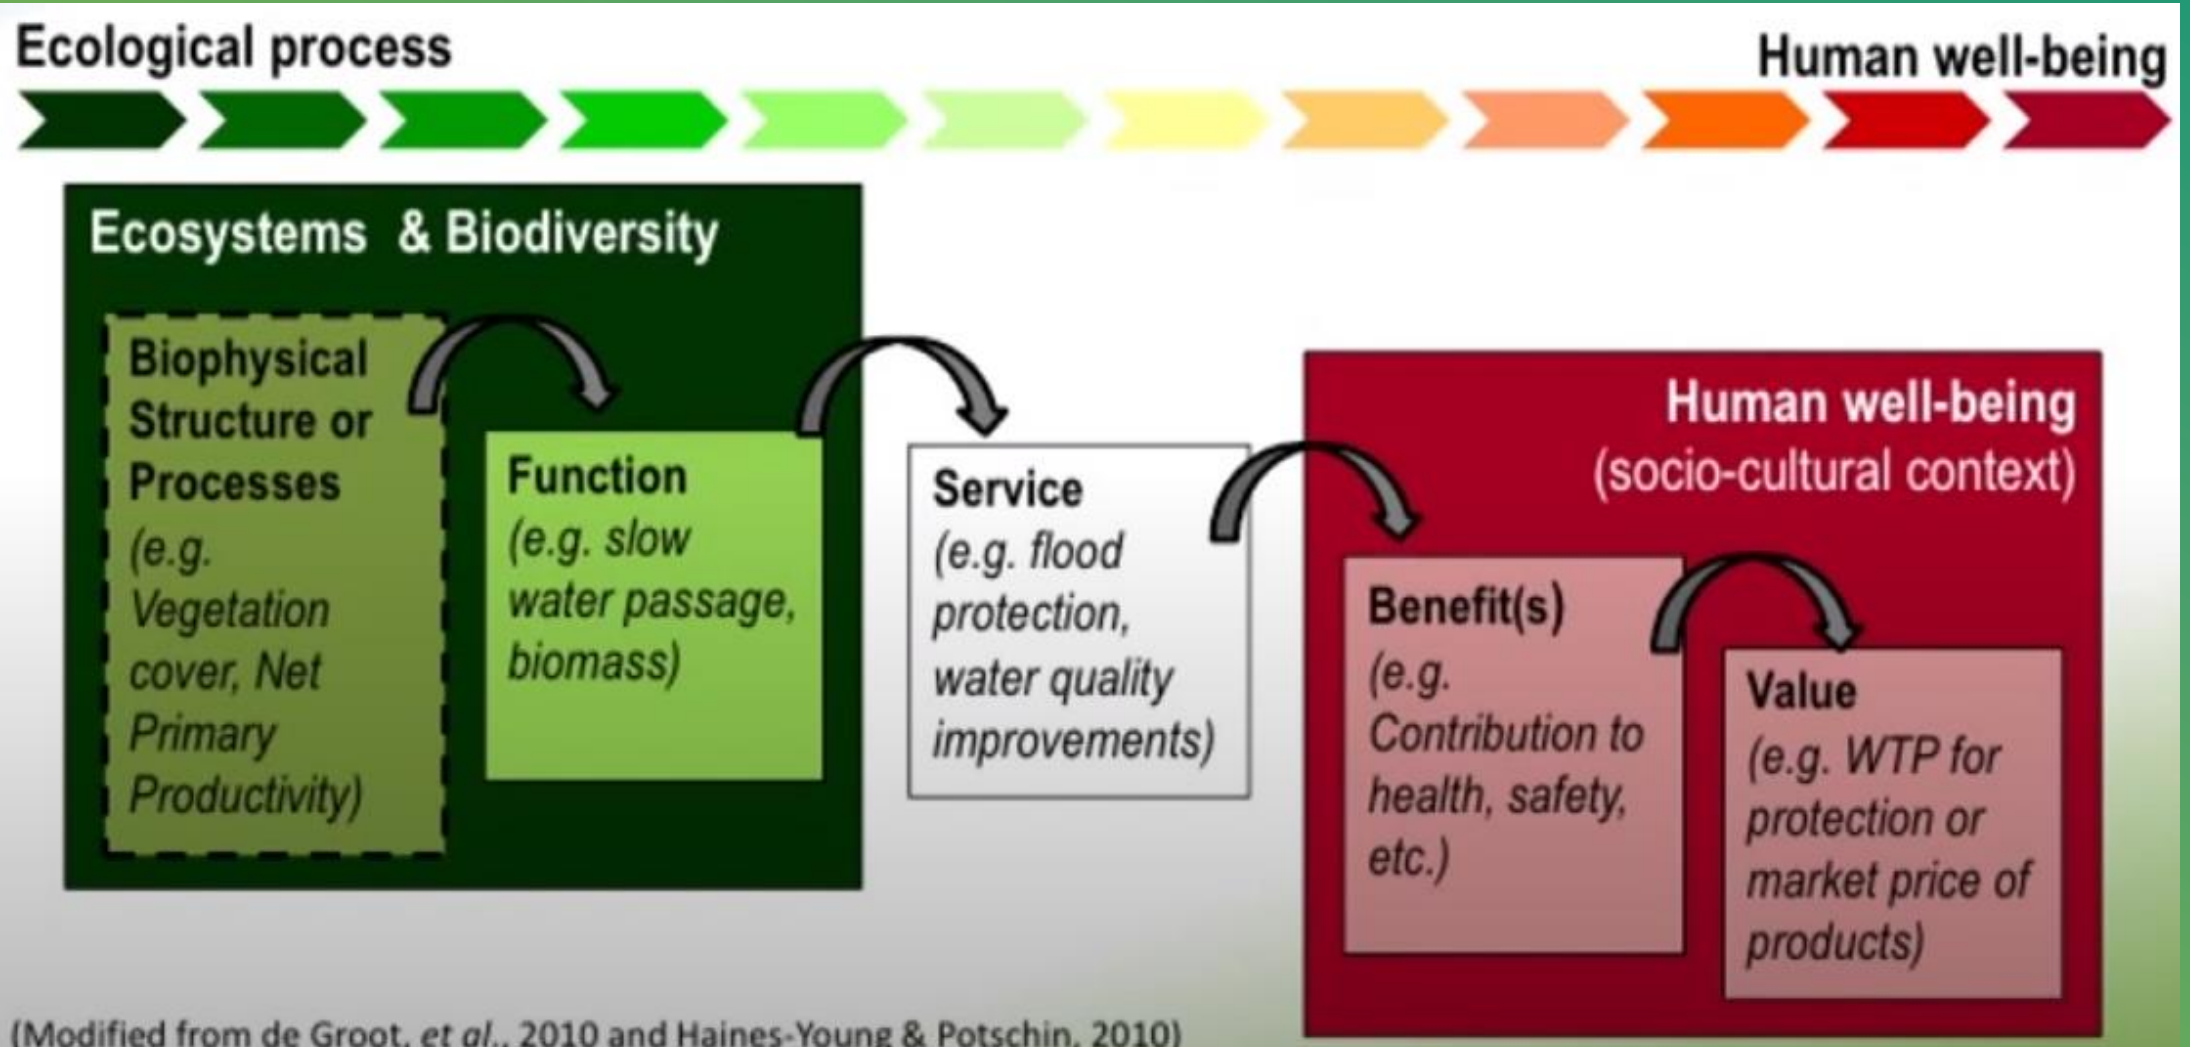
Ecological process

Human well-being

Ecosystems & Biodiversity

Biophysical Structure or Processes (e.g. Vegetation cover, Net Primary Productivity)

Function (e.g. slow water passage, biomass)

Service (e.g. flood protection, water quality improvements)

Human well-being (socio-cultural context)

Benefit(s) (e.g. Contribution to health, safety, etc.)

Value (e.g. WTP for protection or market price of products)

(Modified from de Groot, *et al.*, 2010 and Haines-Young & Potschin, 2010)